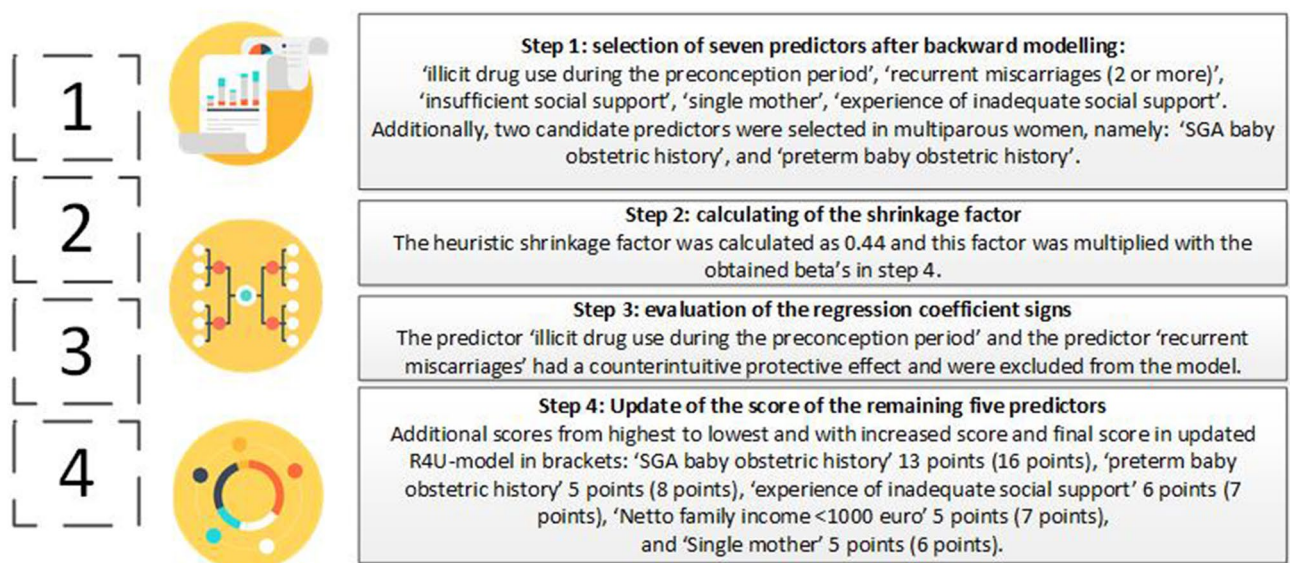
1

Step 1: selection of seven predictors after backward modelling:
'illicit drug use during the preconception period', 'recurrent miscarriages (2 or more)', 'insufficient social support', 'single mother', 'experience of inadequate social support'. Additionally, two candidate predictors were selected in multiparous women, namely: 'SGA baby obstetric history', and 'preterm baby obstetric history'.

2

Step 2: calculating of the shrinkage factor
The heuristic shrinkage factor was calculated as 0.44 and this factor was multiplied with the obtained beta's in step 4.

3

Step 3: evaluation of the regression coefficient signs
The predictor 'illicit drug use during the preconception period' and the predictor 'recurrent miscarriages' had a counterintuitive protective effect and were excluded from the model.

4

Step 4: Update of the score of the remaining five predictors
Additional scores from highest to lowest and with increased score and final score in updated R4U-model in brackets: 'SGA baby obstetric history' 13 points (16 points), 'preterm baby obstetric history' 5 points (8 points), 'experience of inadequate social support' 6 points (7 points), 'Netto family income <1000 euro' 5 points (7 points), and 'Single mother' 5 points (6 points).